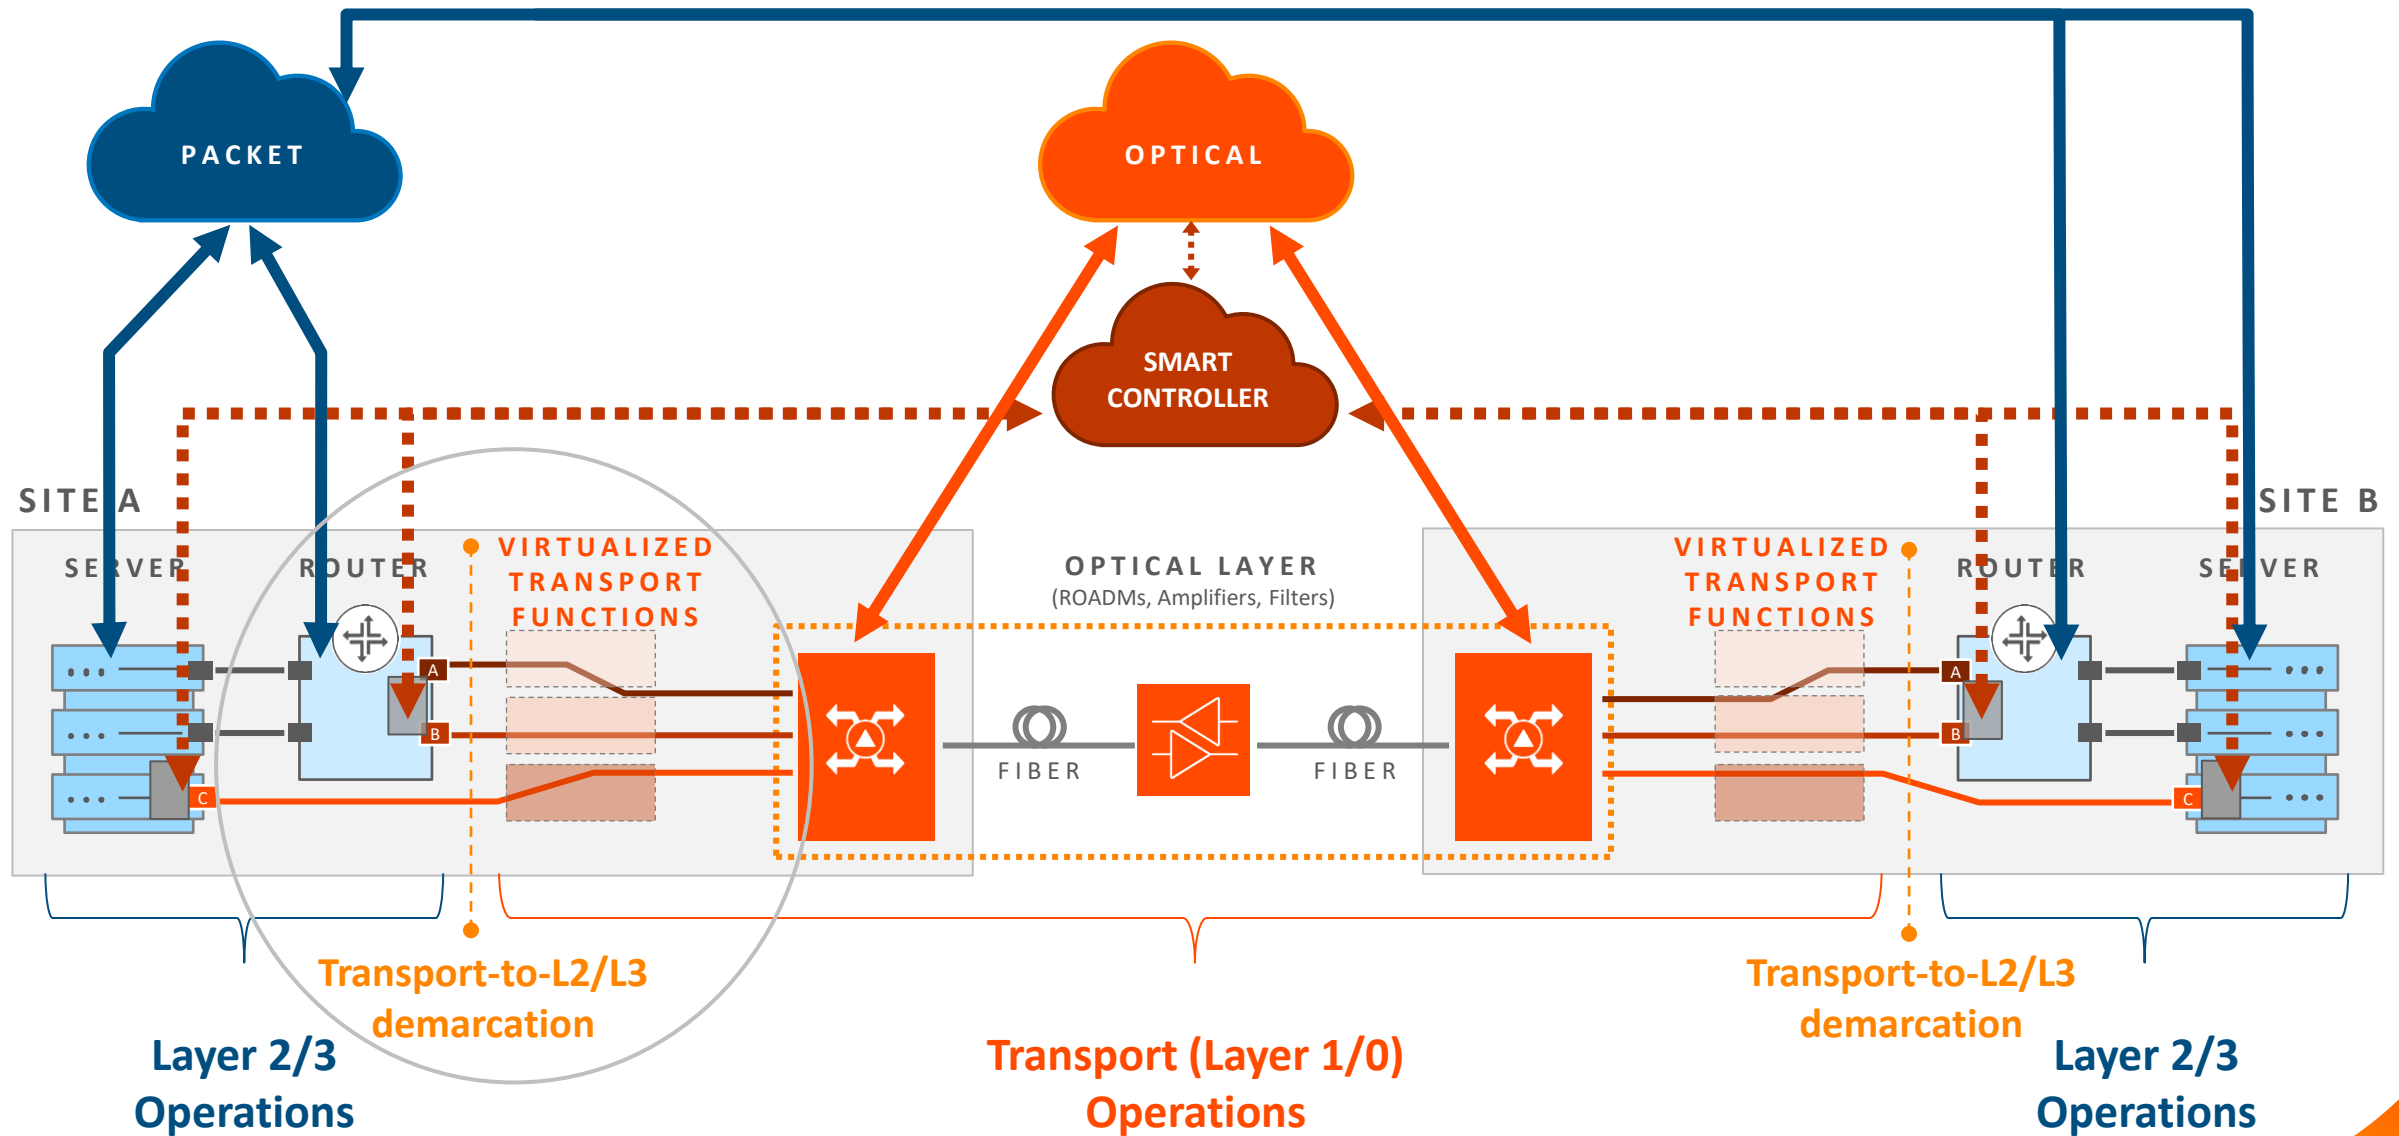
PACKET

OPTICAL

SMART CONTROLLER

SITE A

SERVER

ROUTER

VIRTUALIZED TRANSPORT FUNCTIONS

A

B

C

OPTICAL LAYER
(ROADMs, Amplifiers, Filters)

FIBER

FIBER

SITE B

VIRTUALIZED TRANSPORT FUNCTIONS

ROUTER

SERVER

A

B

C

Transport-to-L2/L3 demarcation

Layer 2/3 Operations

Transport (Layer 1/0) Operations

Transport-to-L2/L3 demarcation

Layer 2/3 Operations